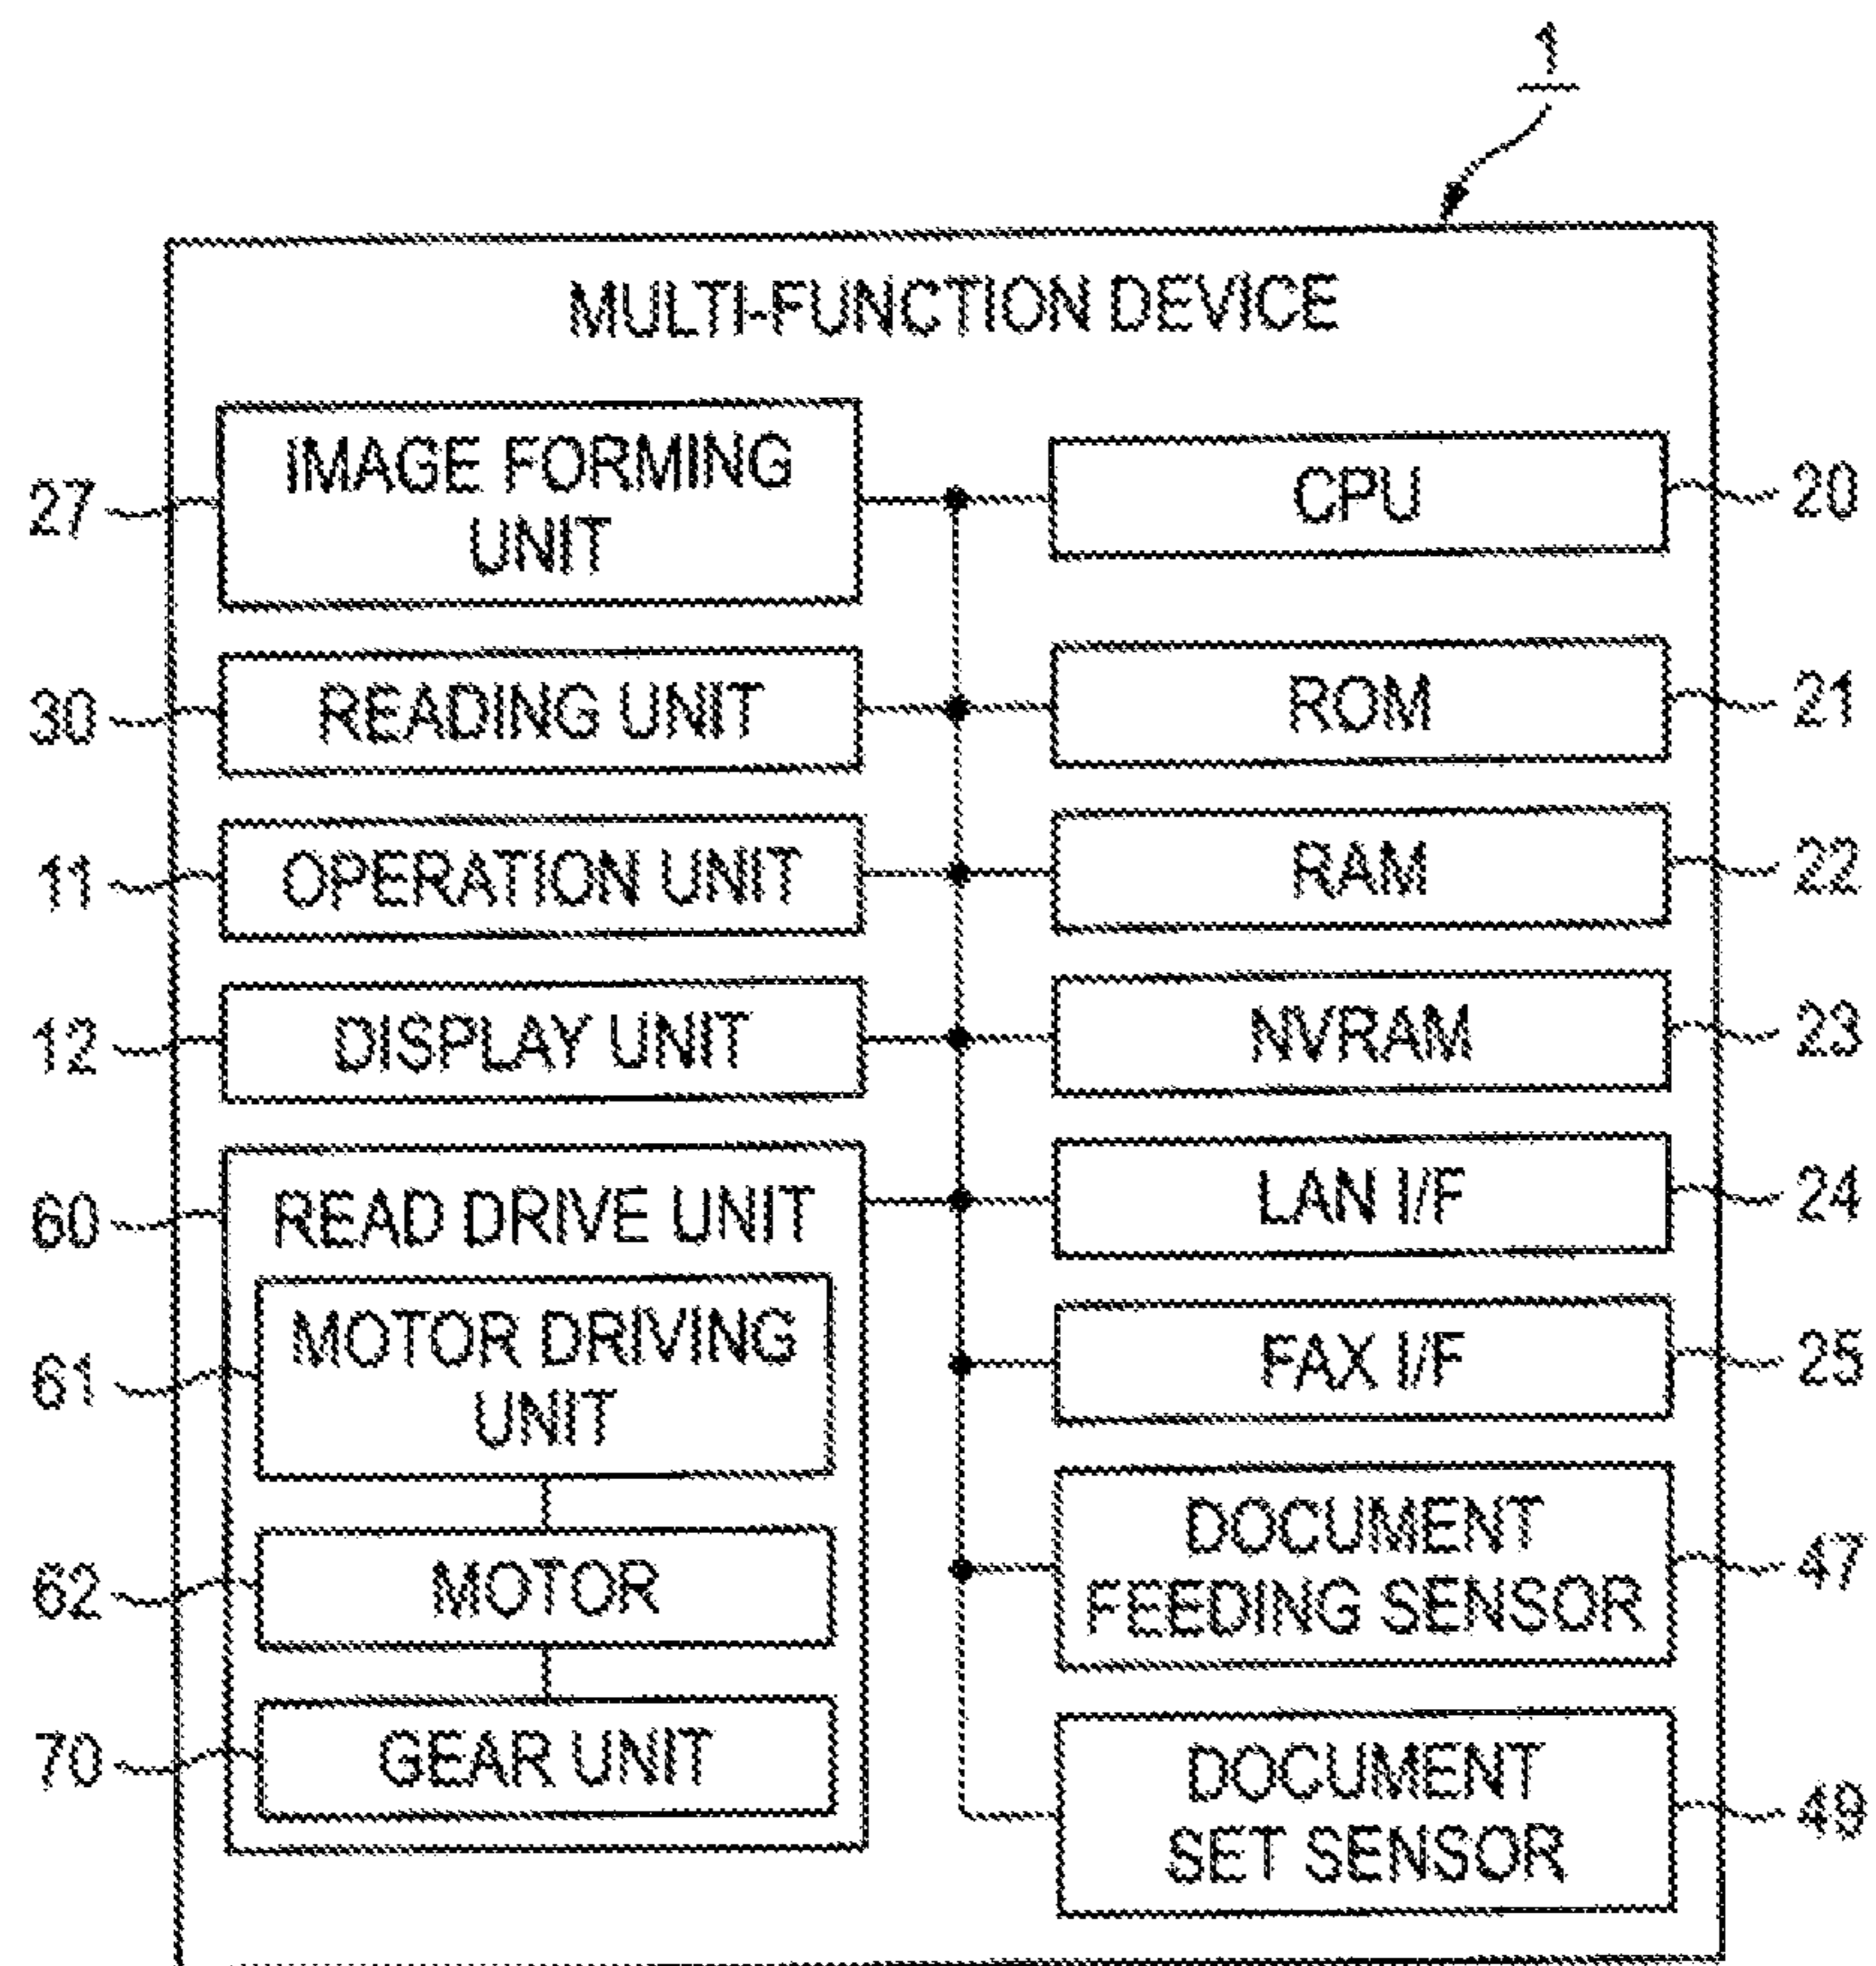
1

MULTI-FUNCTION DEVICE

27 IMAGE FORMING UNIT

CPU 20

30 READING UNIT

ROM 21

11 OPERATION UNIT

RAM 22

12 DISPLAY UNIT

NVRAM 23

60 READ DRIVE UNIT

LAN I/F 24

61 MOTOR DRIVING UNIT

FAX I/F 25

62 MOTOR

DOCUMENT FEEDING SENSOR 47

70 GEAR UNIT

DOCUMENT SET SENSOR 49